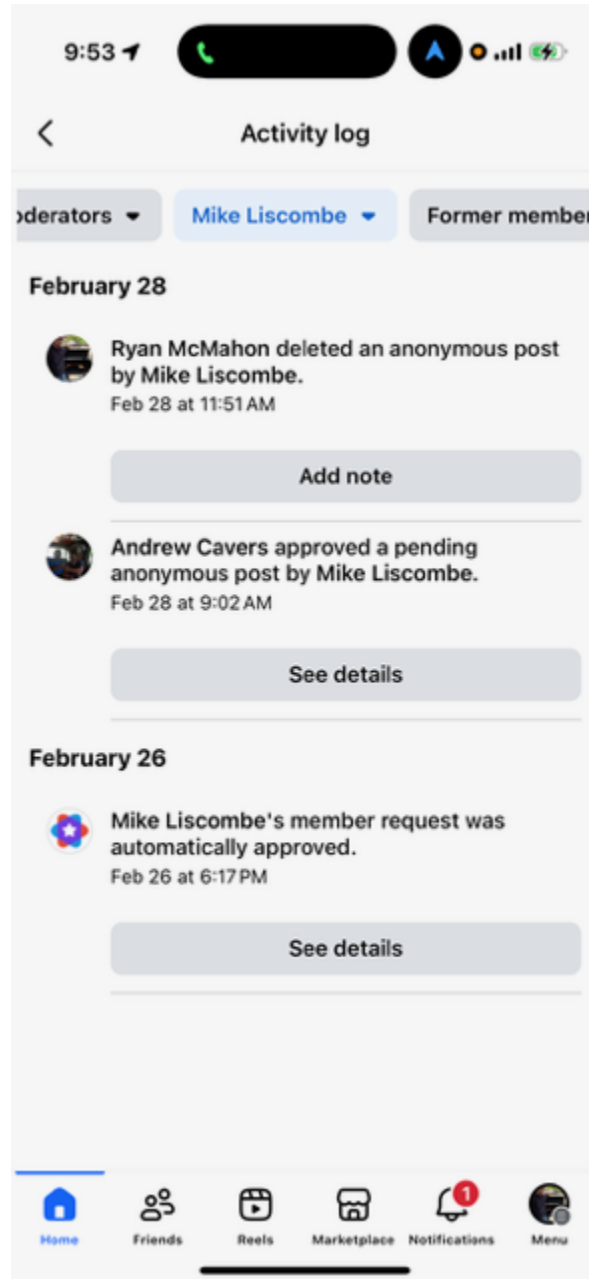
9:53

Activity log

oderators

Mike Liscombe

Former membe

February 28

Ryan McMahon deleted an anonymous post by Mike Liscombe.
Feb 28 at 11:51 AM

Add note

Andrew Cavers approved a pending anonymous post by Mike Liscombe.
Feb 28 at 9:02 AM

See details

February 26

Mike Liscombe's member request was automatically approved.
Feb 26 at 6:17 PM

See details

Home

Friends

Reels

Marketplace

1

Notifications

Menu